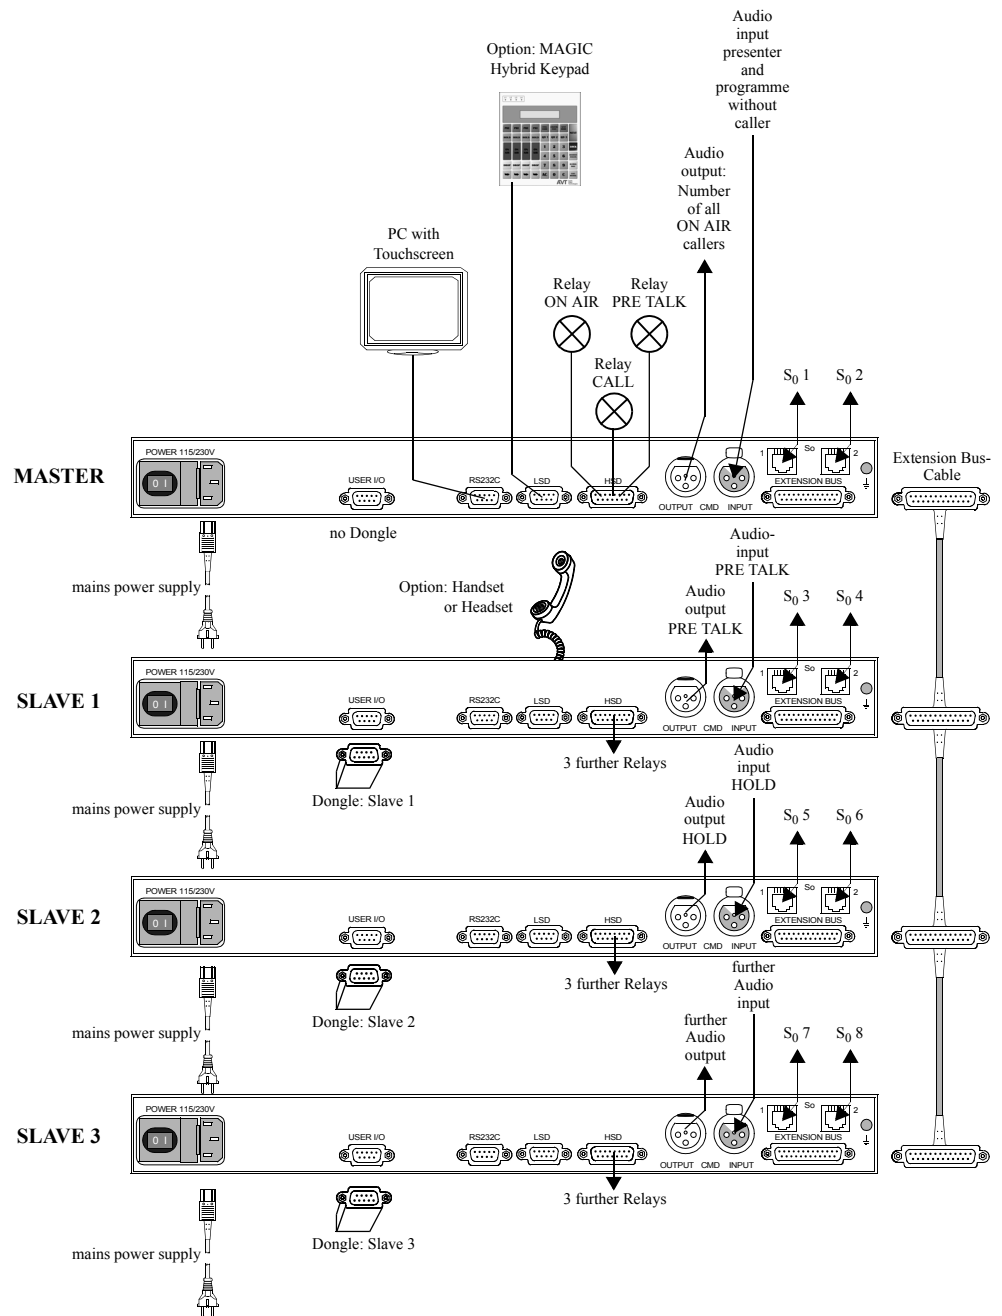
Option: MAGIC Hybrid Keypad

AVT

Audio input presenter and programme without caller

Audio output: Number of all ON AIR callers

PC with Touchscreen

Relay ON AIR

Relay PRE TALK

Relay CALL

$S_0$ 1

$S_0$ 2

MASTER

POWER 115/230V

0 I

USER I/O

RS232C

LSD

HSD

OUTPUT CMD INPUT

1 So 2

EXTENSION BUS

Extension Bus-Cable

no Dongle

mains power supply

Option: Handset or Headset

Audio output PRE TALK

Audio-input PRE TALK

$S_0$ 3

$S_0$ 4

SLAVE 1

POWER 115/230V

0 I

USER I/O

RS232C

LSD

HSD

OUTPUT CMD INPUT

1 So 2

EXTENSION BUS

3 further Relays

Dongle: Slave 1

mains power supply

Audio output HOLD

Audio input HOLD

$S_0$ 5

$S_0$ 6

SLAVE 2

POWER 115/230V

0 I

USER I/O

RS232C

LSD

HSD

OUTPUT CMD INPUT

1 So 2

EXTENSION BUS

3 further Relays

Dongle: Slave 2

mains power supply

further Audio output

further Audio input

$S_0$ 7

$S_0$ 8

SLAVE 3

POWER 115/230V

0 I

USER I/O

RS232C

LSD

HSD

OUTPUT CMD INPUT

1 So 2

EXTENSION BUS

3 further Relays

Dongle: Slave 3

mains power supply